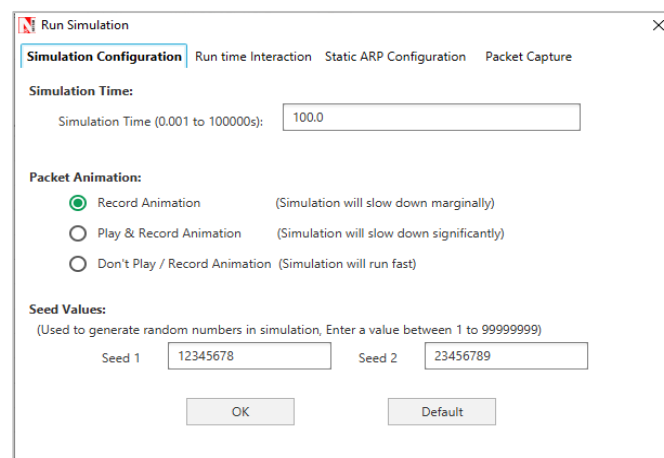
Run Simulation

X

Simulation Configuration | Run time Interaction | Static ARP Configuration | Packet Capture

Simulation Time:

Simulation Time (0.001 to 100000s): 100.0

Packet Animation:

Record Animation (Simulation will slow down marginally)

Play & Record Animation (Simulation will slow down significantly)

Don't Play / Record Animation (Simulation will run fast)

Seed Values:

(Used to generate random numbers in simulation, Enter a value between 1 to 99999999)

Seed 1 12345678 Seed 2 23456789

OK Default